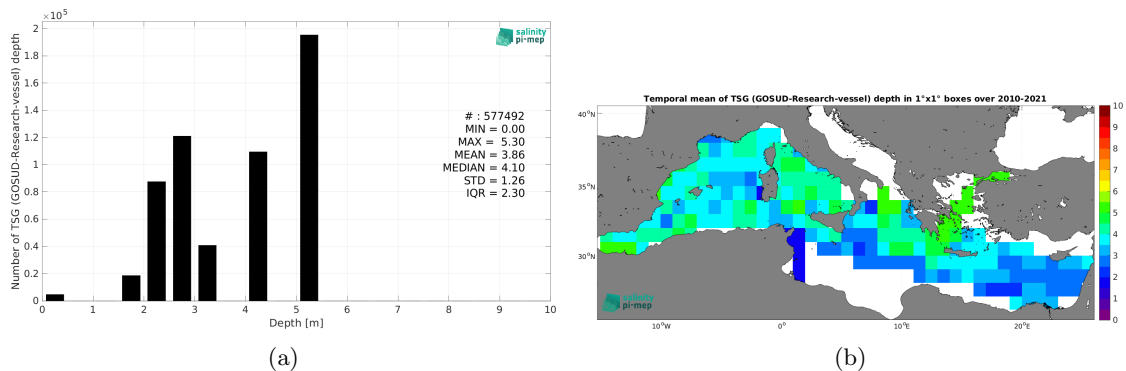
$\times 10^5$

2
1.8
1.6
1.4
1.2
1
0.8
0.6
0.4
0.2
0

Number of TSG (GOSUD-Research-vessel) depth

0 1 2 3 4 5 6 7 8 9 10

Depth [m]

salinity pi-mep

# : 577492
MIN = 0.00
MAX = 5.30
MEAN = 3.86
MEDIAN = 4.10
STD = 1.26
IQR = 2.30

(a)

Temporal mean of TSG (GOSUD-Research-vessel) depth in 1°x1° boxes over 2010-2021

40°N
35°N
30°N

10°W 0° 10°E 20°E

10
9
8
7
6
5
4
3
2
1
0

salinity pi-mep

(b)